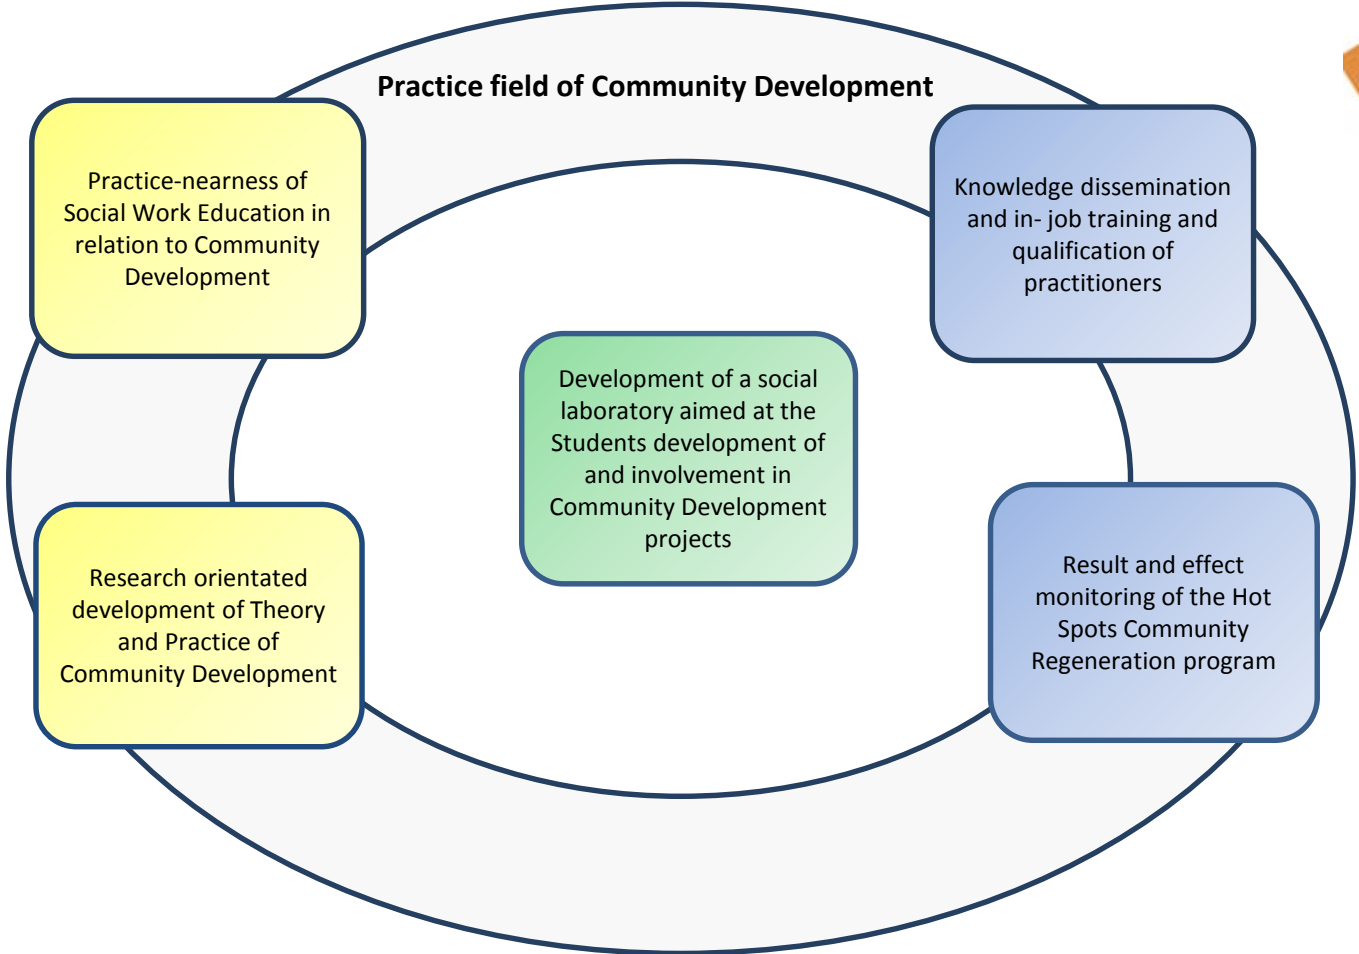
Practice field of Community Development

Practice-nearness of Social Work Education in relation to Community Development

Knowledge dissemination and in- job training and qualification of practitioners

Development of a social laboratory aimed at the Students development of and involvement in Community Development projects

Research orientated development of Theory and Practice of Community Development

Result and effect monitoring of the Hot Spots Community Regeneration program